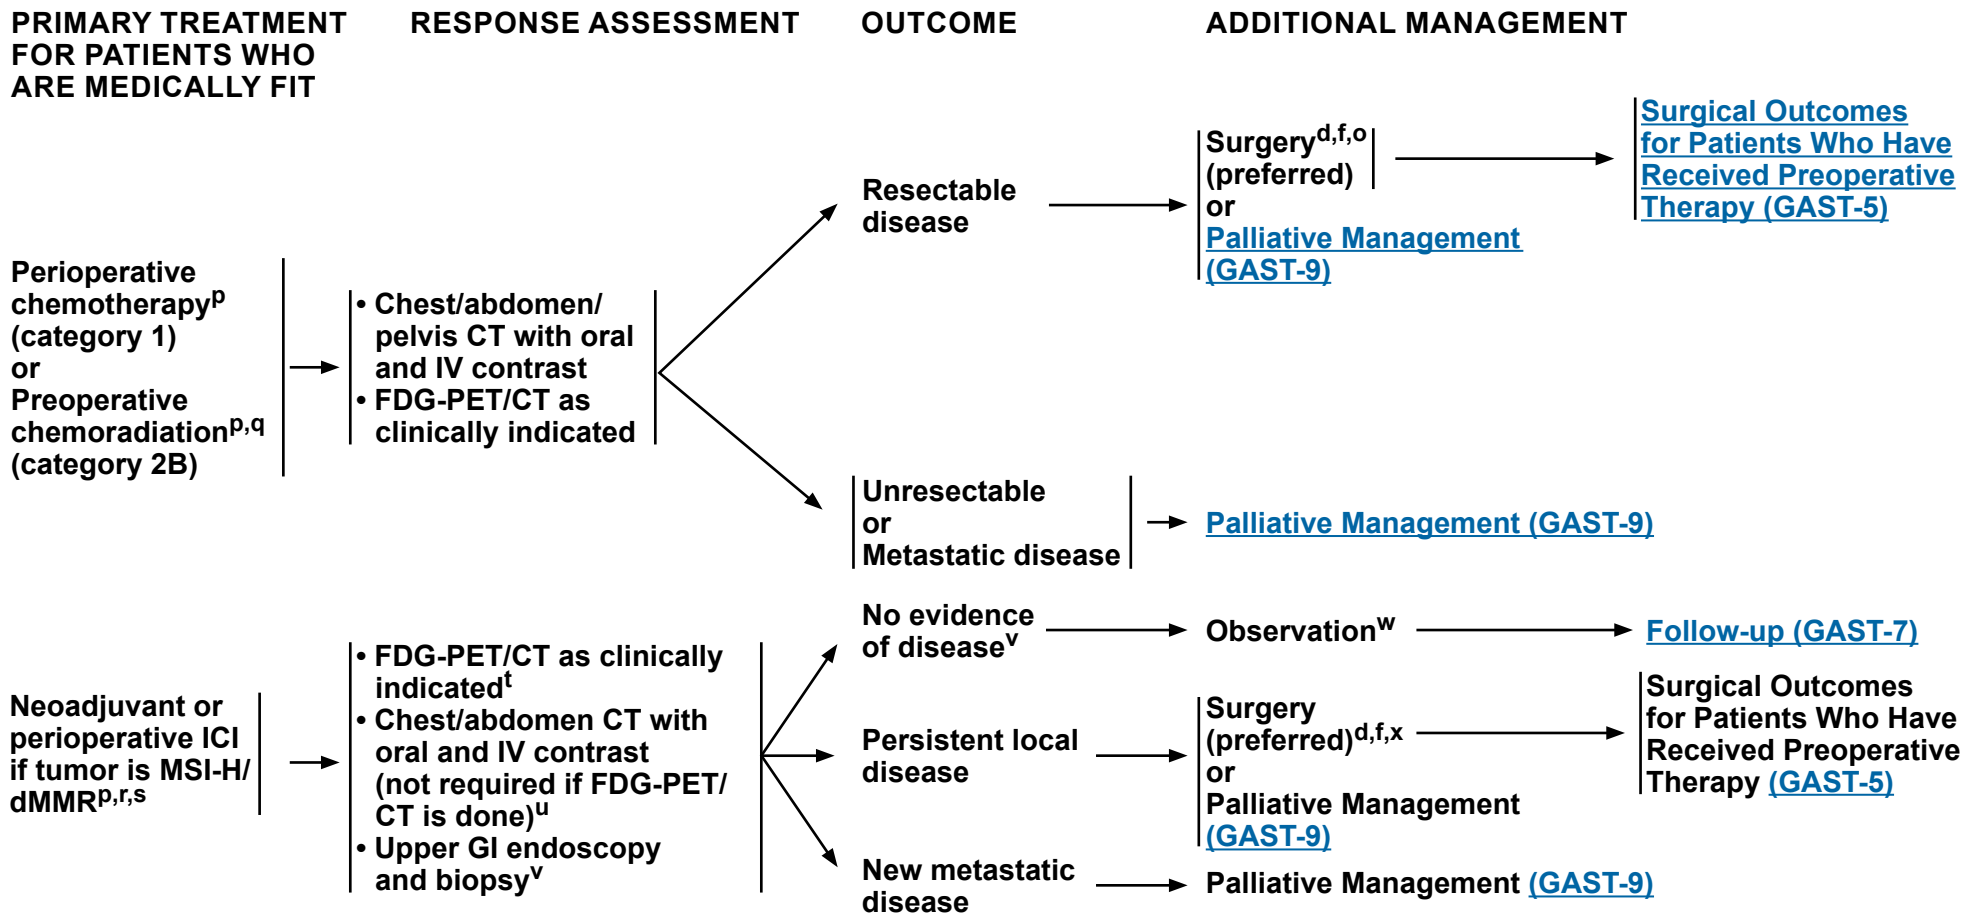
PRIMARY TREATMENT FOR PATIENTS WHO ARE MEDICALLY FIT

RESPONSE ASSESSMENT

OUTCOME

ADDITIONAL MANAGEMENT

Perioperative chemotherapy$^{p}$ (category 1) or Preoperative chemoradiation$^{p,q}$ (category 2B)

• Chest/abdomen/ pelvis CT with oral and IV contrast
• FDG-PET/CT as clinically indicated

Resectable disease

Surgery$^{d,f,o}$ (preferred) or Palliative Management (GAST-9)

Surgical Outcomes for Patients Who Have Received Preoperative Therapy (GAST-5)

Unresectable or Metastatic disease

Palliative Management (GAST-9)

Neoadjuvant or perioperative ICI if tumor is MSI-H/ dMMR$^{p,r,s}$

• FDG-PET/CT as clinically indicated$^{t}$
• Chest/abdomen CT with oral and IV contrast (not required if FDG-PET/ CT is done)$^{u}$
• Upper GI endoscopy and biopsy$^{v}$

No evidence of disease$^{v}$

Observation$^{w}$

Follow-up (GAST-7)

Persistent local disease

Surgery (preferred)$^{d,f,x}$ or Palliative Management (GAST-9)

Surgical Outcomes for Patients Who Have Received Preoperative Therapy (GAST-5)

New metastatic disease

Palliative Management (GAST-9)